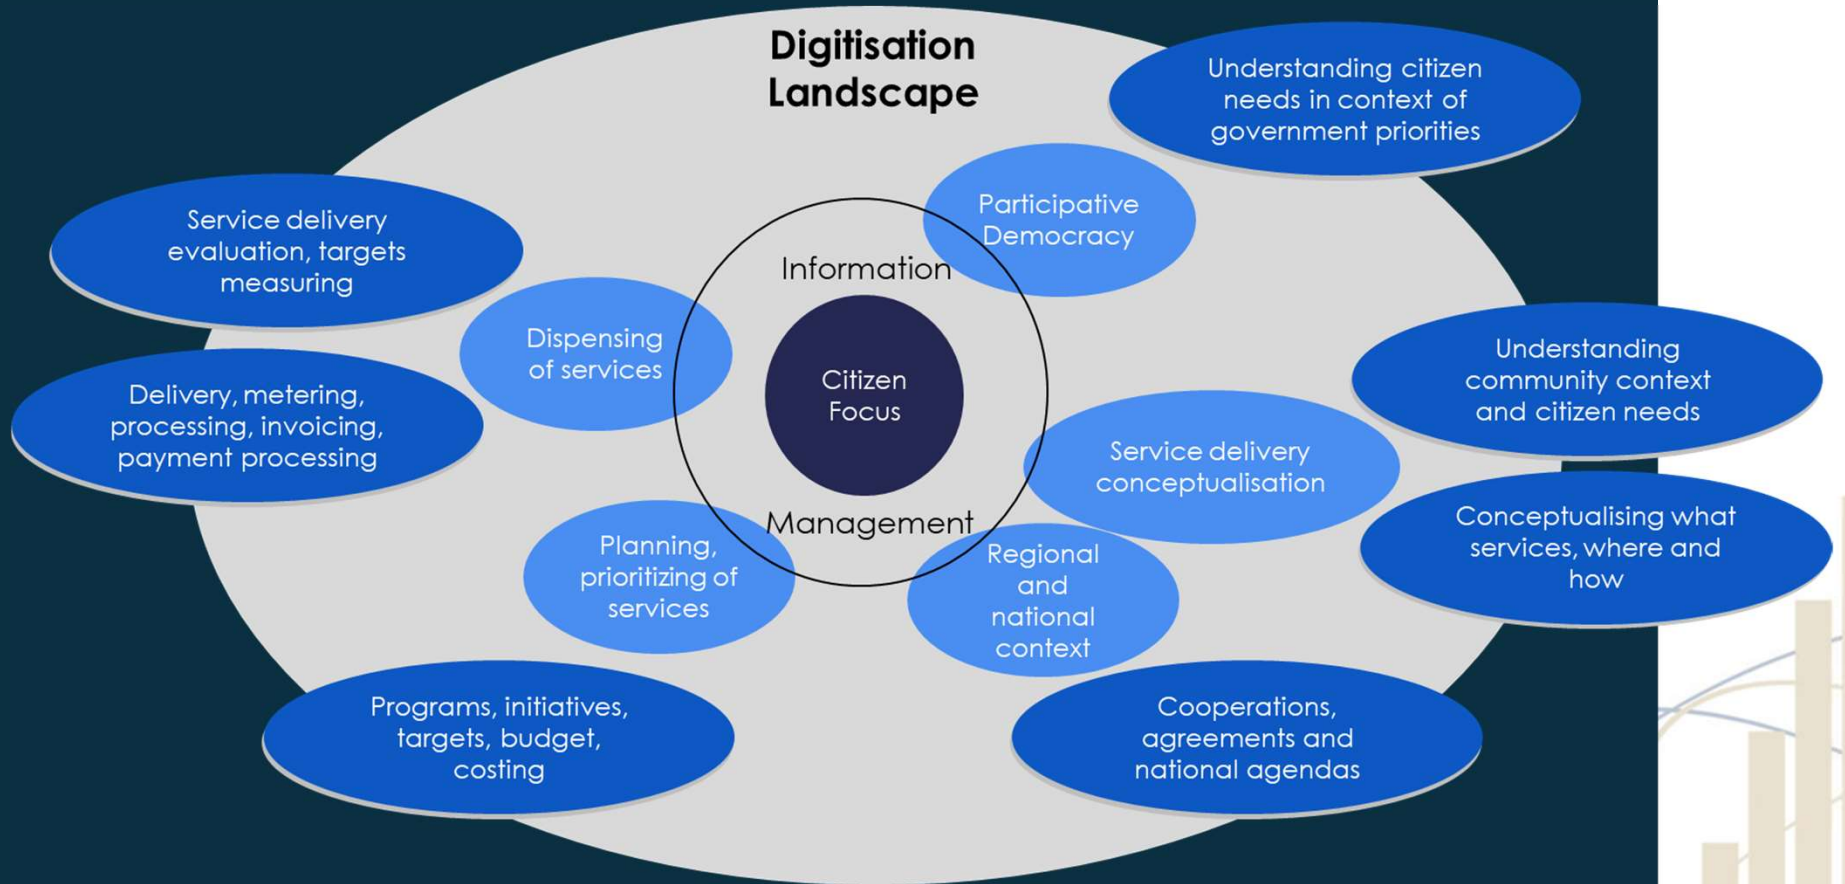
Digitisation Landscape

Understanding citizen needs in context of government priorities

Service delivery evaluation, targets measuring

Participative Democracy

Information

Dispensing of services

Citizen Focus

Understanding community context and citizen needs

Delivery, metering, processing, invoicing, payment processing

Service delivery conceptualisation

Management

Conceptualising what services, where and how

Planning, prioritizing of services

Regional and national context

Programs, initiatives, targets, budget, costing

Cooperations, agreements and national agendas